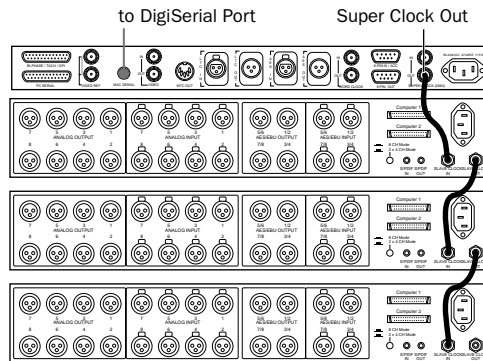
to DigiSerial Port

Super Clock Out

BI-PHASE / TACH / GPI

VIDEO REF

PC SERIAL

MAC SERIAL

VIDEO

MTC OUT

WORD CLOCK

9-PIN (IN)

9-PIN OUT

SUPER CLOCK

7 5 3 1
8 6 4 2
ANALOG OUTPUT

ANALOG INPUT

5/6 1/2
AES/EBU OUTPUT
7/8 3/4

5/6 1/2
AES/EBU INPUT
7/8 3/4

Computer 1
Computer 2

8 CH Mode
2 x 4 CH Mode

S/PDIF IN
S/PDIF OUT

SLAVE CLOCK IN
SLAVE CLOCK OUT

7 5 3 1
8 6 4 2
ANALOG OUTPUT

ANALOG INPUT

5/6 1/2
AES/EBU OUTPUT
7/8 3/4

5/6 1/2
AES/EBU INPUT
7/8 3/4

Computer 1
Computer 2

8 CH Mode
2 x 4 CH Mode

S/PDIF IN
S/PDIF OUT

SLAVE CLOCK IN
SLAVE CLOCK OUT

7 5 3 1
8 6 4 2
ANALOG OUTPUT

ANALOG INPUT

5/6 1/2
AES/EBU OUTPUT
7/8 3/4

5/6 1/2
AES/EBU INPUT
7/8 3/4

Computer 1
Computer 2

8 CH Mode
2 x 4 CH Mode

S/PDIF IN
S/PDIF OUT

SLAVE CLOCK IN
SLAVE CLOCK OUT